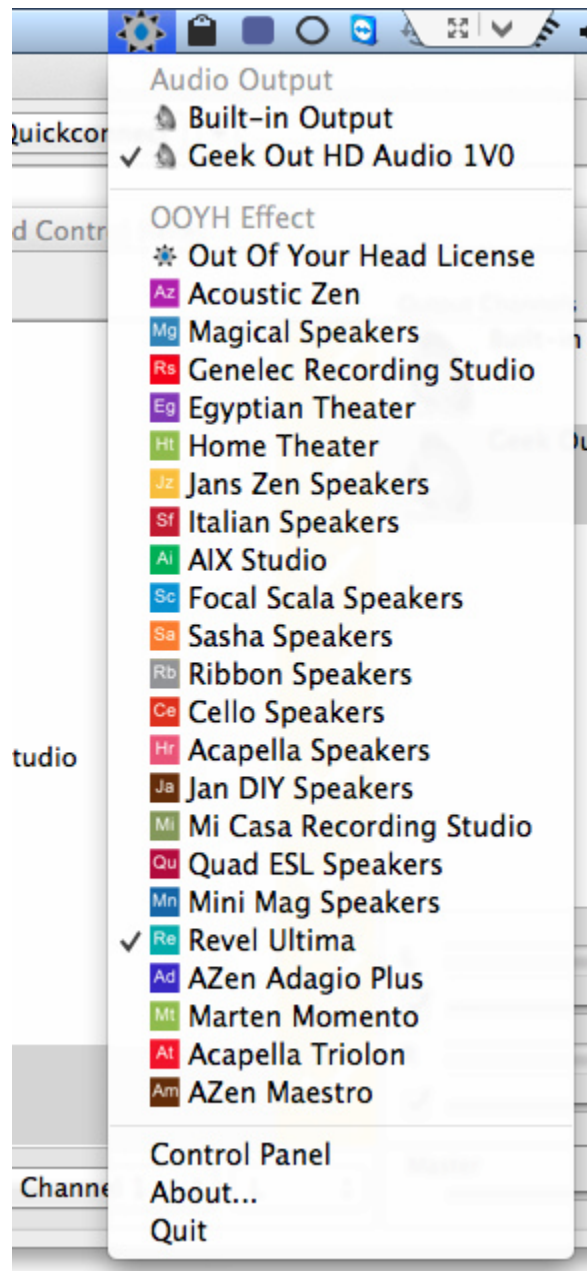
Quickcor
d Contr
tudio
Channe

Audio Output
Built-in Output
✓ Geek Out HD Audio 1V0

OOYH Effect
Out Of Your Head License
Az Acoustic Zen
Mg Magical Speakers
Rs Genelec Recording Studio
Eg Egyptian Theater
Ht Home Theater
Jz Jans Zen Speakers
Sf Italian Speakers
Ai AIX Studio
Sc Focal Scala Speakers
Sa Sasha Speakers
Rb Ribbon Speakers
Ce Cello Speakers
Hr Acapella Speakers
Ja Jan DIY Speakers
Mi Mi Casa Recording Studio
Qu Quad ESL Speakers
Mn Mini Mag Speakers
✓ Re Revel Ultima
Ad AZen Adagio Plus
Mt Marten Momento
At Acapella Triolon
Am AZen Maestro

Control Panel
About...
Quit